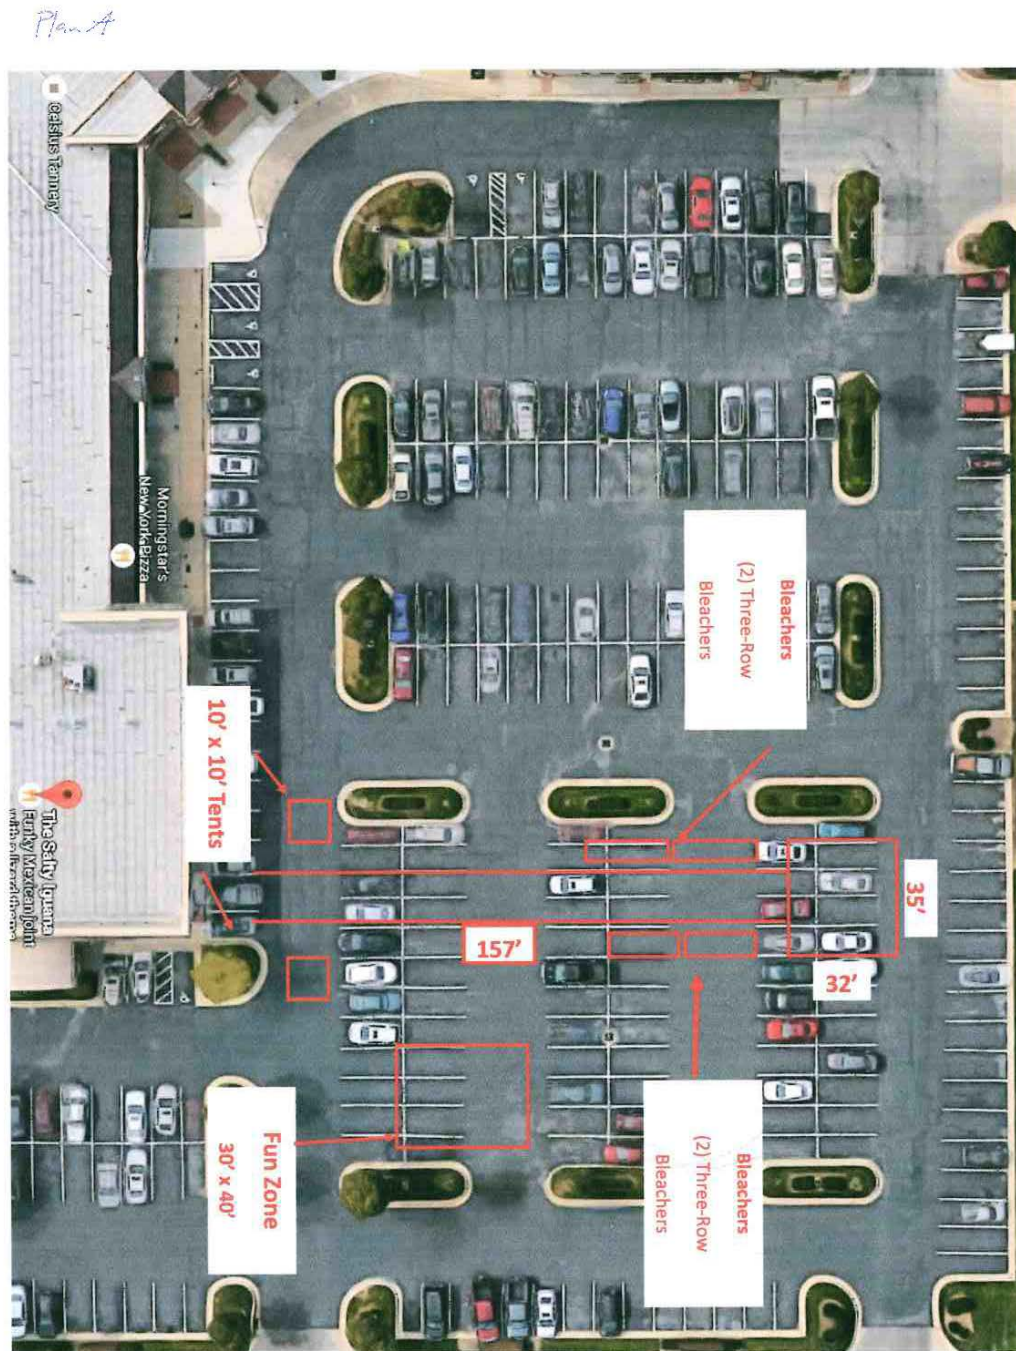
Plan A

celsius Tannery

Morningstar's New York Pizza

The Salty Iguana Funky Mexican Joint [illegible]

Bleachers (2) Three-Row Bleachers

10' x 10' Tents

35'

157'

32'

Fun Zone 30' x 40'

Bleachers (2) Three-Row Bleachers